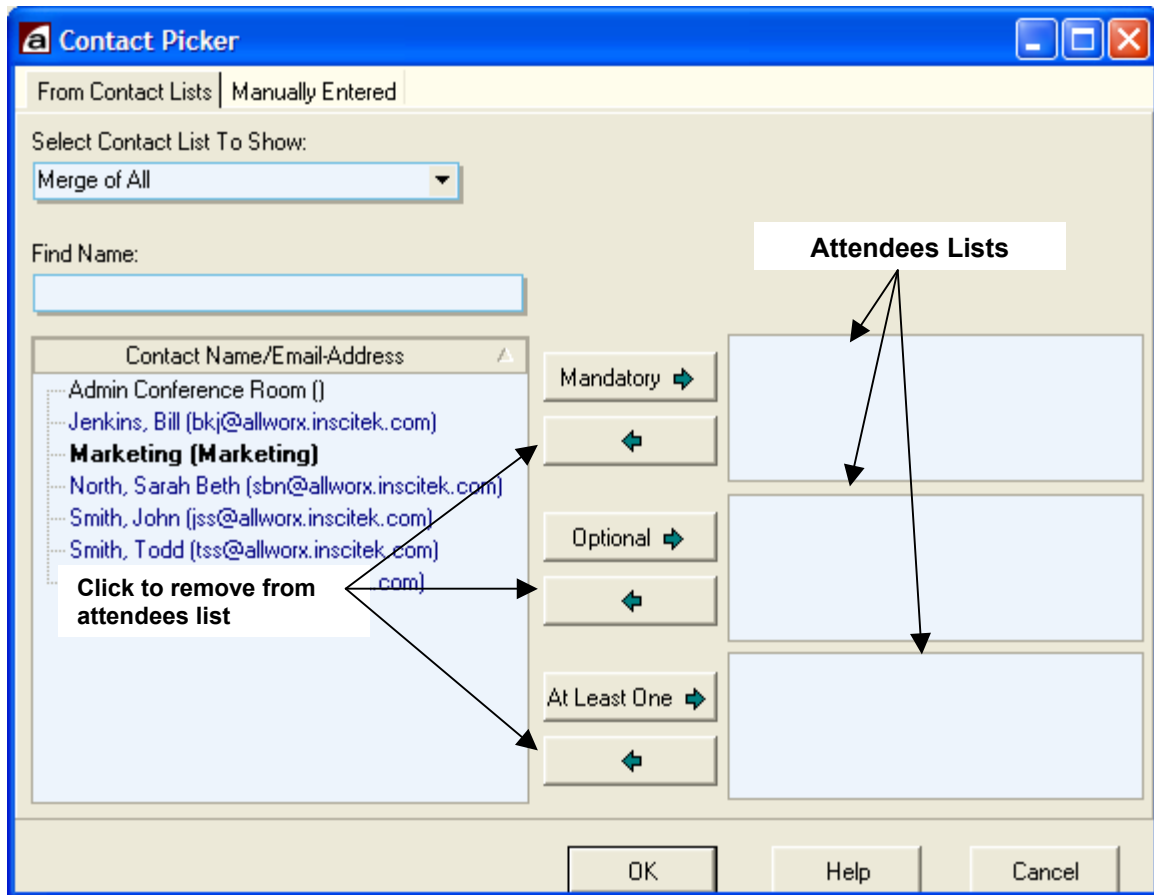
Contact Picker

From Contact Lists | Manually Entered

Select Contact List To Show:

Merge of All

Find Name:

Contact Name/Email-Address

Admin Conference Room ()
Jenkins, Bill (bkj@allworx.inscitek.com)
**Marketing (Marketing)**
North, Sarah Beth (sbn@allworx.inscitek.com)
Smith, John (jss@allworx.inscitek.com)
Smith, Todd (tss@allworx.inscitek.com)
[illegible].com)

Click to remove from attendees list

Attendees Lists

Mandatory

Optional

At Least One

OK

Help

Cancel